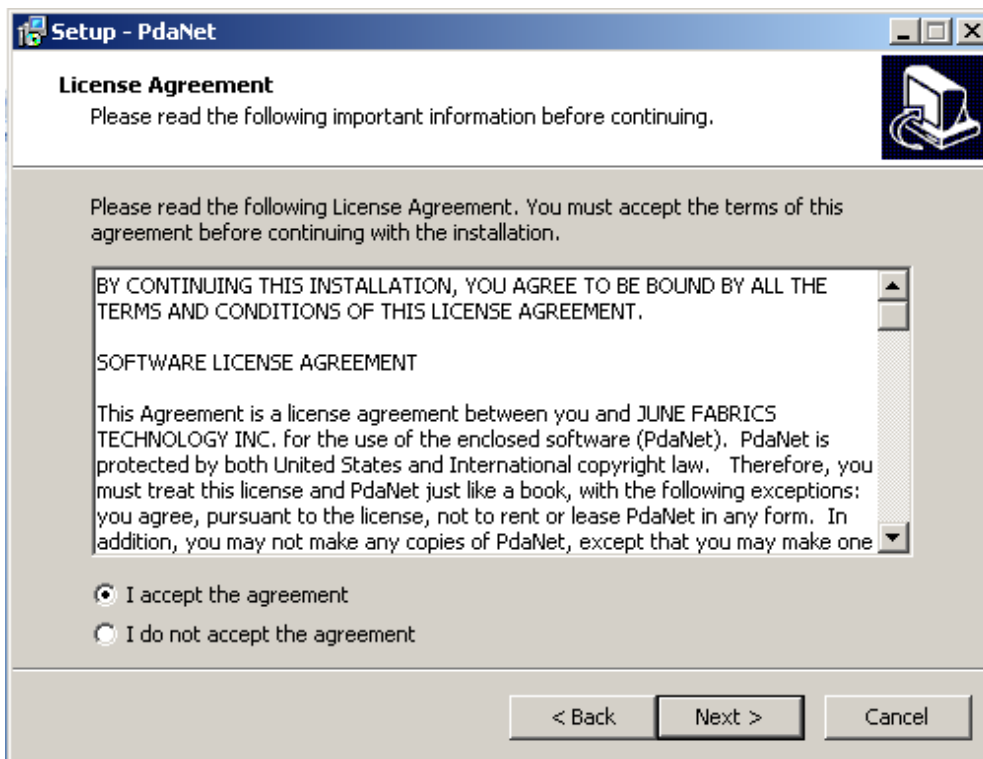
Setup - PdaNet

License Agreement
Please read the following important information before continuing.

Please read the following License Agreement. You must accept the terms of this agreement before continuing with the installation.

BY CONTINUING THIS INSTALLATION, YOU AGREE TO BE BOUND BY ALL THE TERMS AND CONDITIONS OF THIS LICENSE AGREEMENT.

SOFTWARE LICENSE AGREEMENT

This Agreement is a license agreement between you and JUNE FABRICS TECHNOLOGY INC. for the use of the enclosed software (PdaNet). PdaNet is protected by both United States and International copyright law. Therefore, you must treat this license and PdaNet just like a book, with the following exceptions: you agree, pursuant to the license, not to rent or lease PdaNet in any form. In addition, you may not make any copies of PdaNet, except that you may make one

I accept the agreement
I do not accept the agreement

< Back
Next >
Cancel